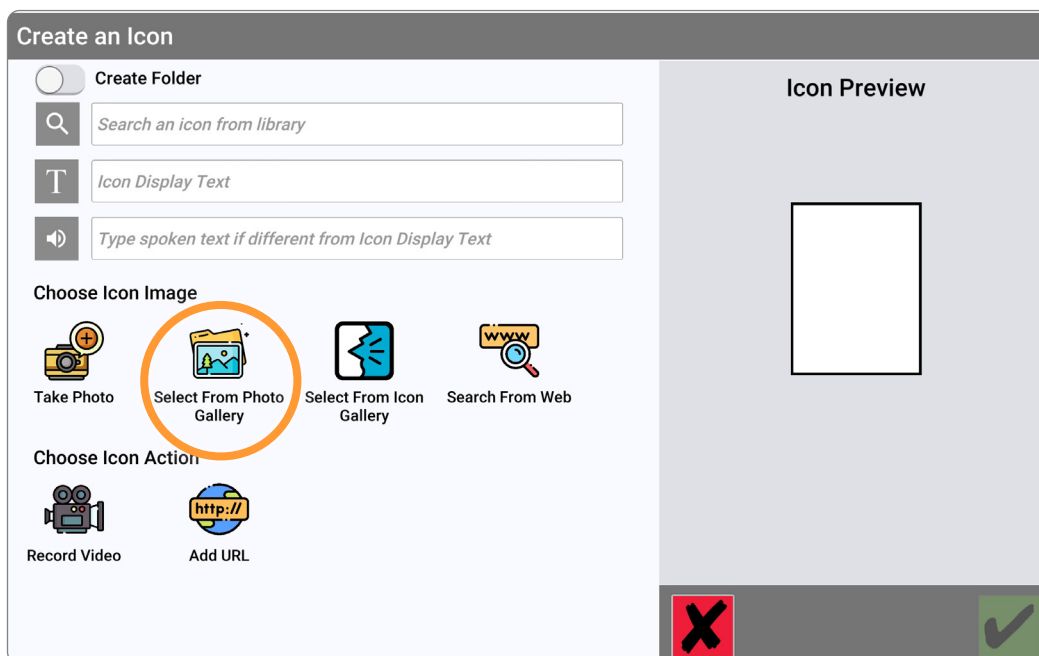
Create an Icon

Create Folder

Search an icon from library

T

Icon Display Text

Type spoken text if different from Icon Display Text

Choose Icon Image

Take Photo

Select From Photo Gallery

Select From Icon Gallery

www

Search From Web

Choose Icon Action

Record Video

http://

Add URL

Icon Preview